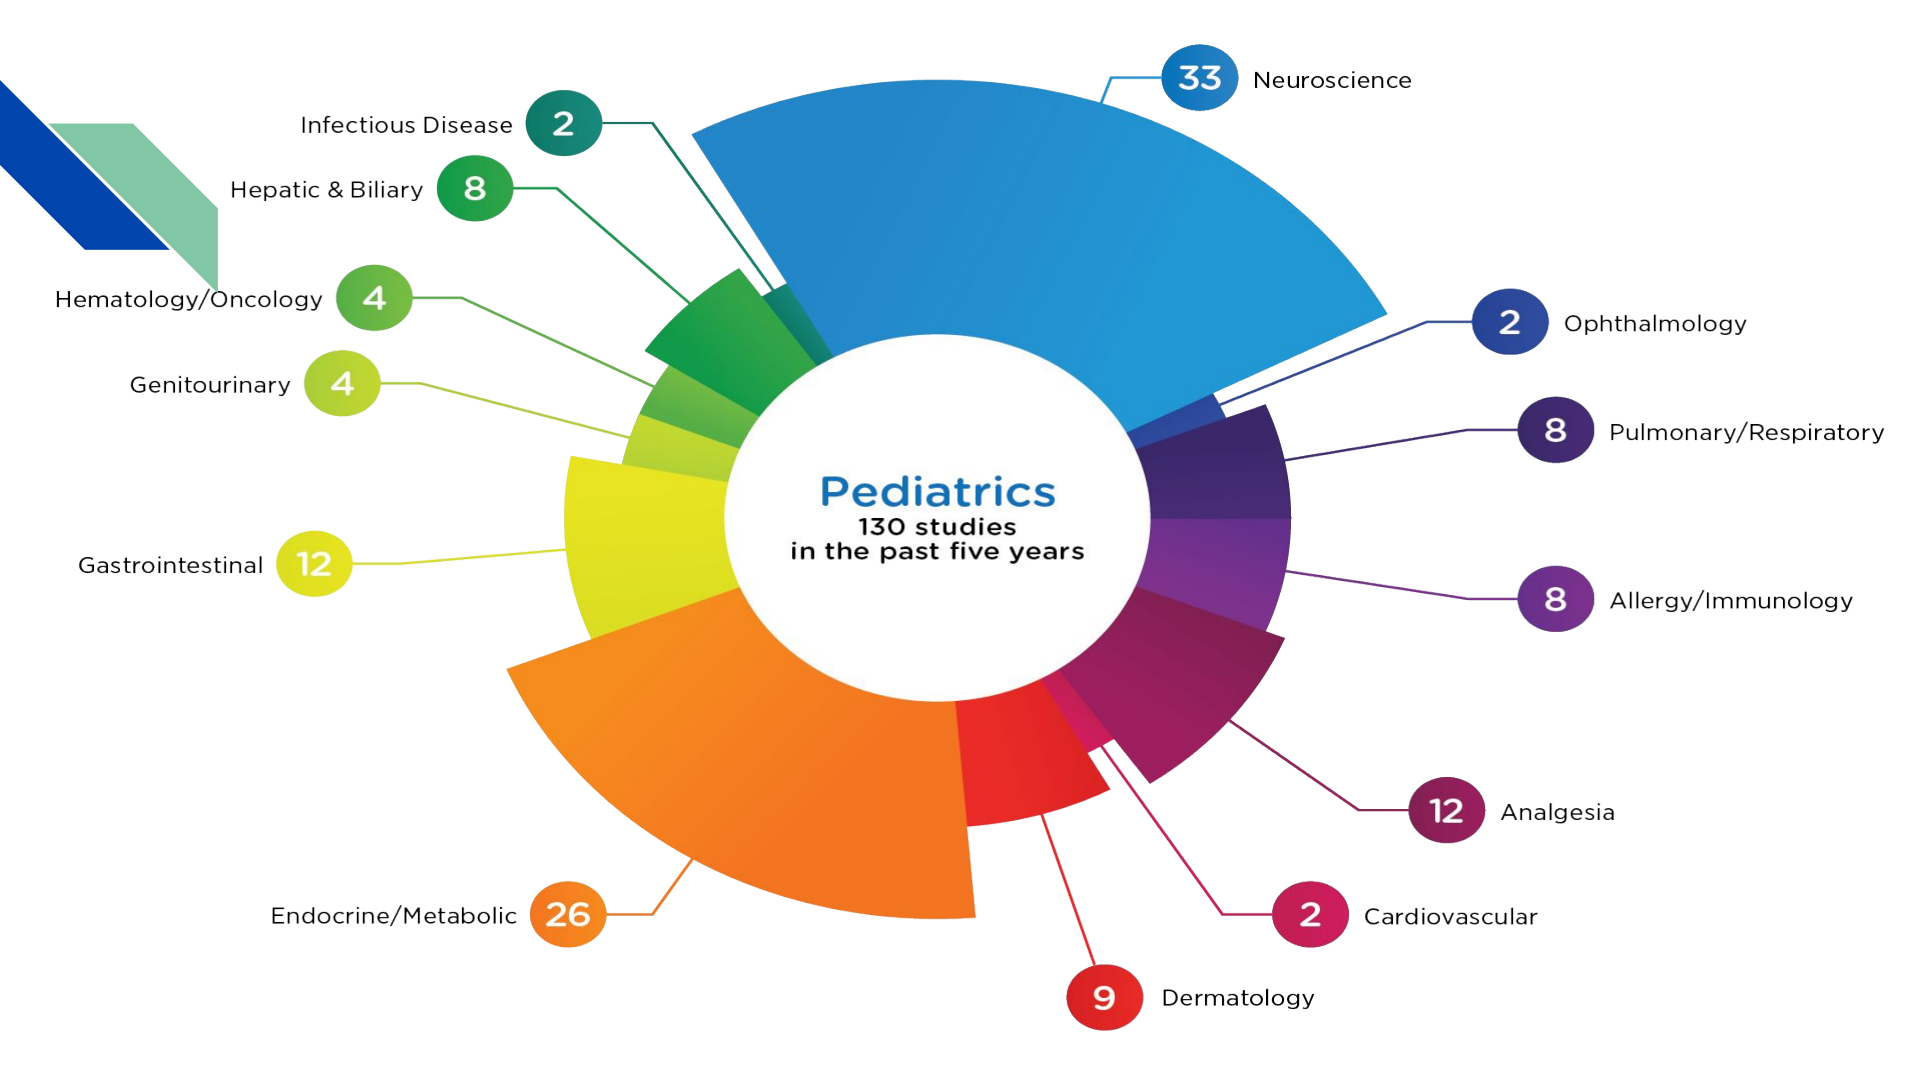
Pediatrics
130 studies
in the past five years

33 Neuroscience

2 Ophthalmology

8 Pulmonary/Respiratory

8 Allergy/Immunology

12 Analgesia

2 Cardiovascular

9 Dermatology

Endocrine/Metabolic 26

Gastrointestinal 12

Genitourinary 4

Hematology/Oncology 4

Hepatic & Biliary 8

Infectious Disease 2